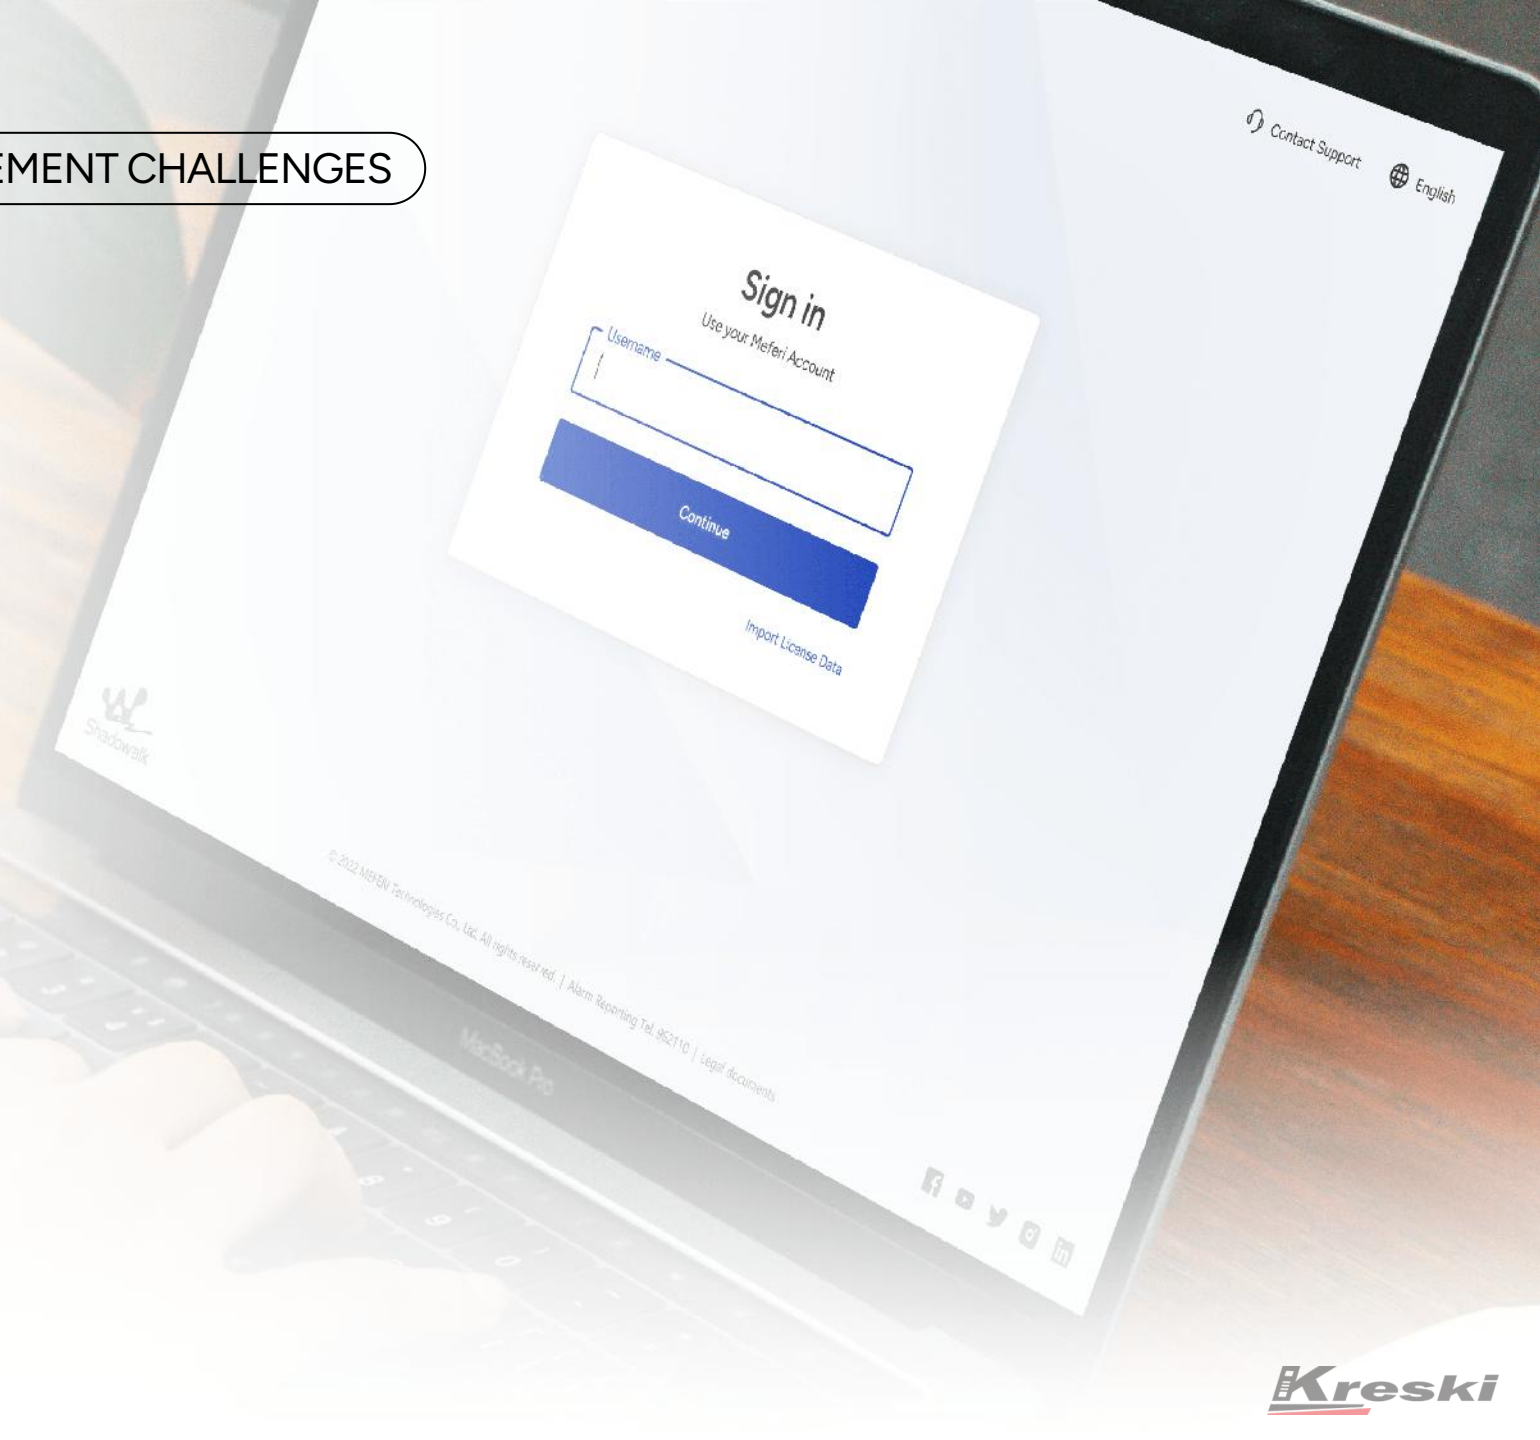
EMENT CHALLENGES

Contact Support English

Sign in
Use your Meferi Account
Username
Continue
Import License Data

Shadowalk

© 2022 MEFERI Technologies Co., Ltd. All rights reserved. | Alarm Reporting Tel. 952110 | Legal documents

MacBook Pro

Kreski